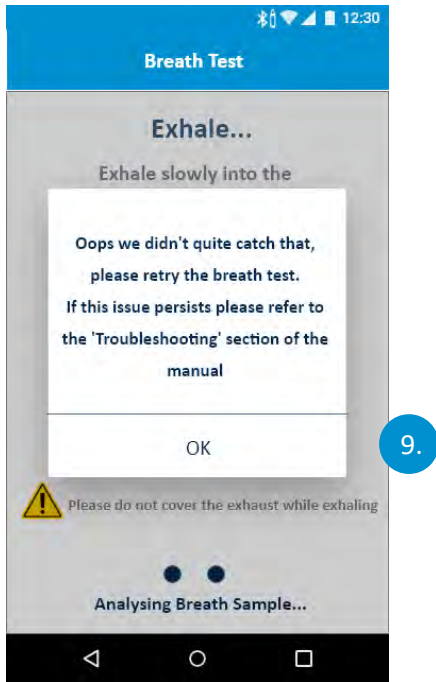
12:30

Breath Test

Exhale...

Exhale slowly into the

Oops we didn't quite catch that, please retry the breath test.
If this issue persists please refer to the 'Troubleshooting' section of the manual

OK

9.

Please do not cover the exhaust while exhaling

Analysing Breath Sample...